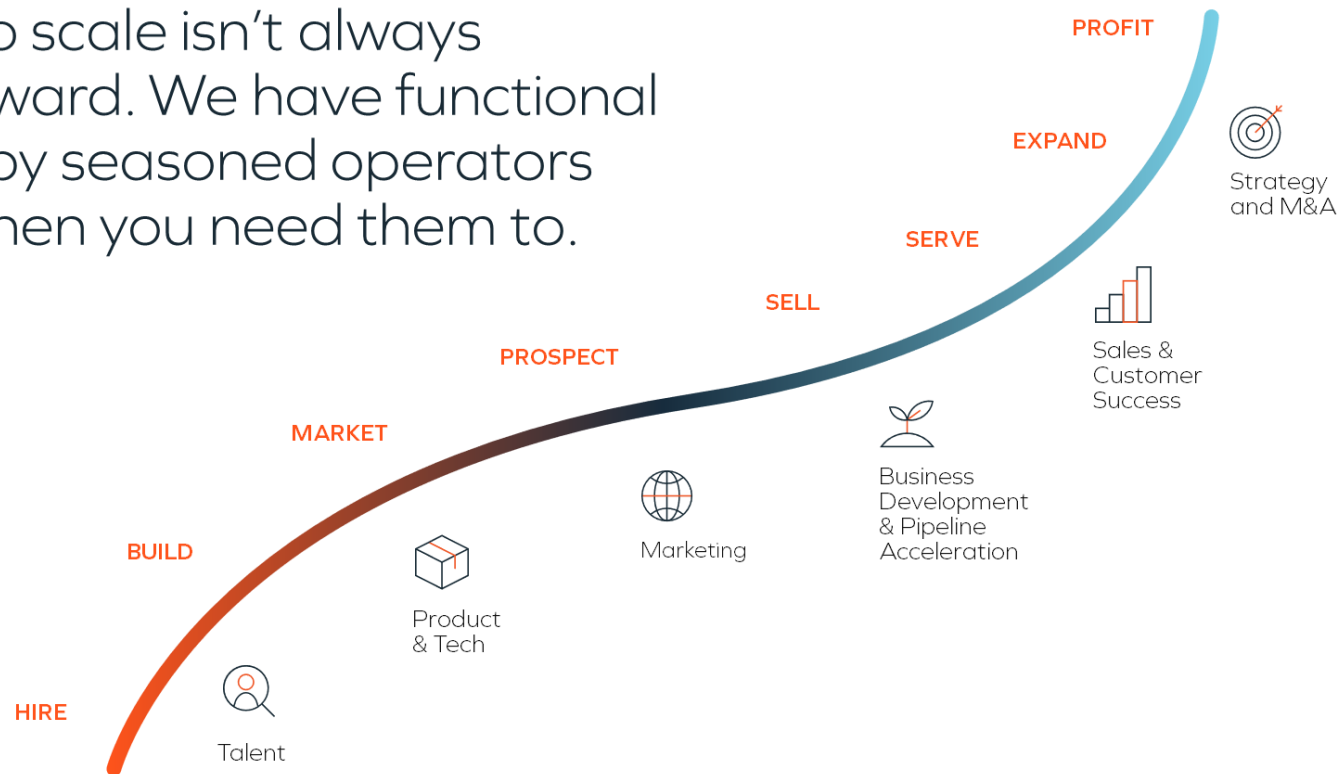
o scale isn't always ward. We have functional by seasoned operators hen you need them to.

PROFIT

EXPAND

SERVE

SELL

PROSPECT

MARKET

BUILD

HIRE

Strategy and M&A

Sales & Customer Success

Business Development & Pipeline Acceleration

Marketing

Product & Tech

Talent